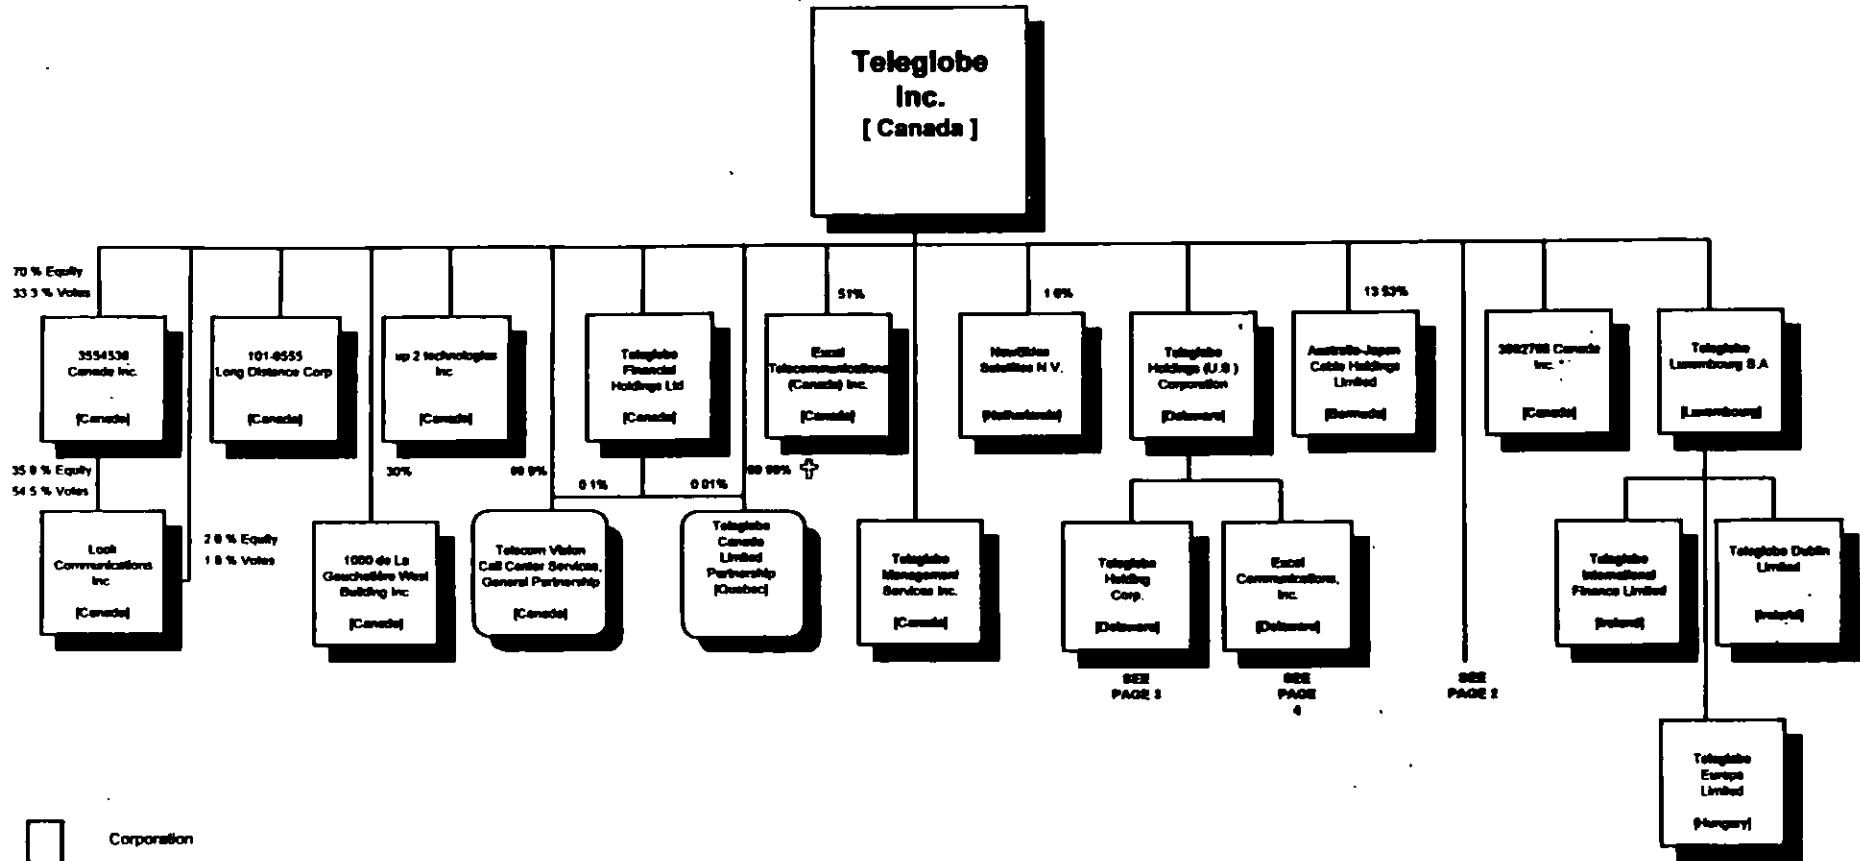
Teleglobe Inc. [ Canada ]

70 % Equity
33 3 % Votes

3554530 Canada Inc.
[Canada]

35 0 % Equity
54 5 % Votes

Look Communications Inc
[Canada]

2 0 % Equity
1 0 % Votes

101-0555 Long Distance Corp
[Canada]

up 2 technologies Inc
[Canada]

30%

99 9%

1000 de La Gauchetière West Building Inc
[Canada]

Teleglobe Financial Holdings Ltd
[Canada]

0 1%

0 01%

Telecom Vision Call Center Services, General Partnership
[Canada]

99 99%

Teleglobe Canada Limited Partnership
[Quebec]

51%

Excel Telecommunications (Canada) Inc.
[Canada]

Teleglobe Management Services Inc.
[Canada]

1 0%

NewSkies Satellites N V.
[Netherlands]

Teleglobe Holdings (U.S ) Corporation
[Delaware]

Teleglobe Holding Corp.
[Delaware]

SEE PAGE 3

Excel Communications, Inc.
[Delaware]

SEE PAGE 4

13 53%

Australia-Japan Cable Holdings Limited
[Bermuda]

SEE PAGE 2

3882788 Canada Inc.
[Canada]

Teleglobe Luxembourg S.A
[Luxembourg]

Teleglobe International Finance Limited
[Ireland]

Teleglobe Dublin Limited
[Ireland]

Teleglobe Europe Limited
[Hungary]

Corporation